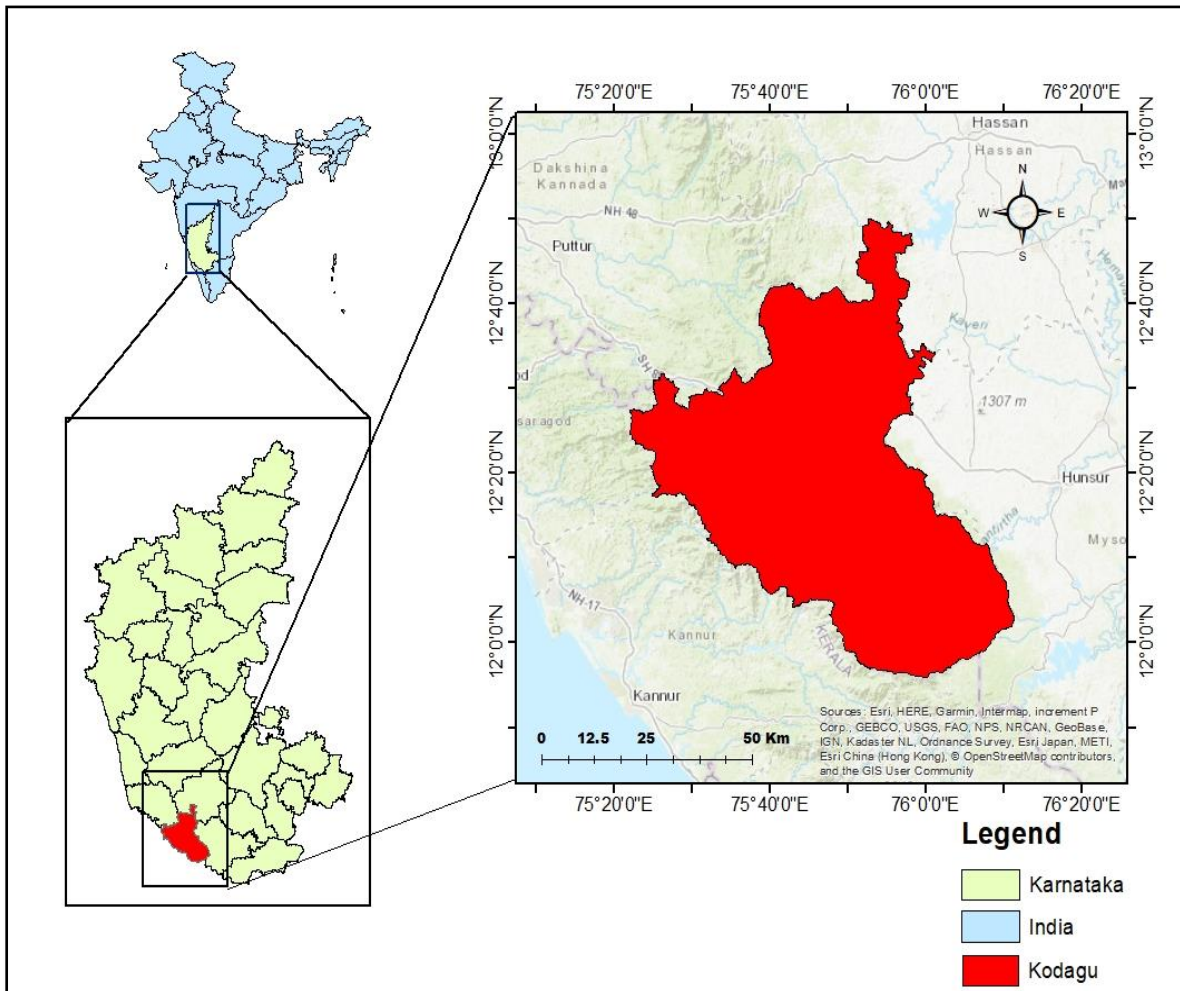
75°20'0"E 75°40'0"E 76°0'0"E 76°20'0"E

13°0'0"N 12°40'0"N 12°20'0"N 12°0'0"N

13°0'0"N 12°40'0"N 12°20'0"N 12°0'0"N

Hassan
Hassan
Dakshina Kannada
NH 48
Puttur
N
W E
S
Kaveri
SH
od
saragod
1307 m
Hunsur
Myso
NH-17
Kannur
KERALA
Kannur

Sources: Esri, HERE, Garmin, Intermap, increment P Corp., GEBCO, USGS, FAO, NPS, NRCAN, GeoBase, IGN, Kadaster NL, Ordnance Survey, Esri Japan, METI, Esri China (Hong Kong), © OpenStreetMap contributors, and the GIS User Community

0 12.5 25 50 Km

75°20'0"E 75°40'0"E 76°0'0"E 76°20'0"E

Legend
Karnataka
India
Kodagu